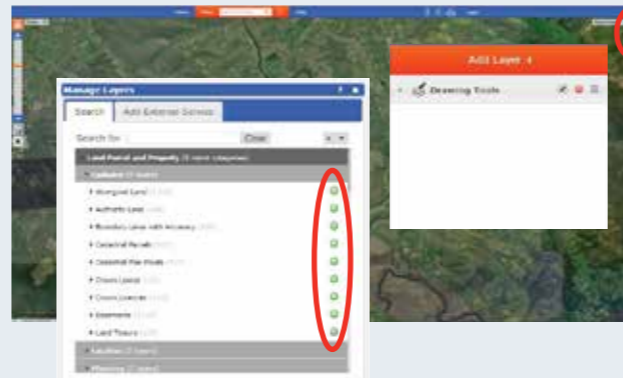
Add Layer +

Drawing Tools

Manage Layers

Search

Add External Service

Search for

Clear

Land Parcel and Property

Cadastre

Aboriginal Land

Authority Land

Boundary Lines with Accuracy

Cadastral Parcels

Cadastral Plan Pixels

Crown Lands

Crown Licences

Easements

Land Tenure

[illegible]

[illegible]